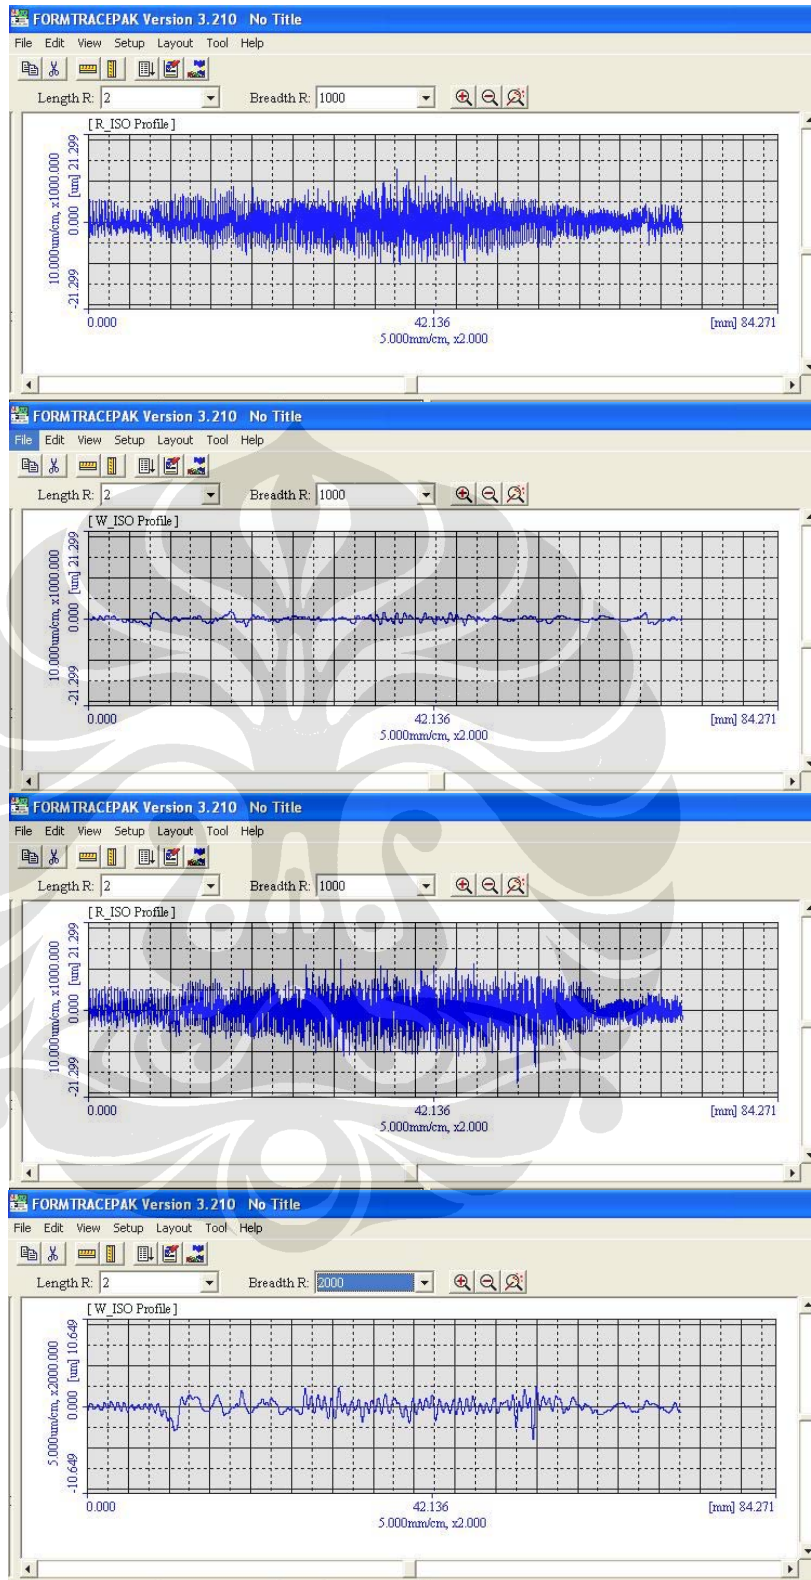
FORMTRACEPAK Version 3.210 No Title
File Edit View Setup Layout Tool Help
Length R: 2
Breadth R: 1000
[ R_ISO Profile ]
10.000um/cm, x1000.000 [um] 21.299 0.000 -21.299
0.000
42.136
[mm] 84.271
5.000mm/cm, x2.000

FORMTRACEPAK Version 3.210 No Title
File Edit View Setup Layout Tool Help
Length R: 2
Breadth R: 1000
[ W_ISO Profile ]
10.000um/cm, x1000.000 [um] 21.299 0.000 -21.299
0.000
42.136
[mm] 84.271
5.000mm/cm, x2.000

FORMTRACEPAK Version 3.210 No Title
File Edit View Setup Layout Tool Help
Length R: 2
Breadth R: 1000
[ R_ISO Profile ]
10.000um/cm, x1000.000 [um] 21.299 0.000 -21.299
0.000
42.136
[mm] 84.271
5.000mm/cm, x2.000

FORMTRACEPAK Version 3.210 No Title
File Edit View Setup Layout Tool Help
Length R: 2
Breadth R: 2000
[ W_ISO Profile ]
5.000um/cm, x2000.000 [um] 10.649 0.000 -10.649
0.000
42.136
[mm] 84.271
5.000mm/cm, x2.000